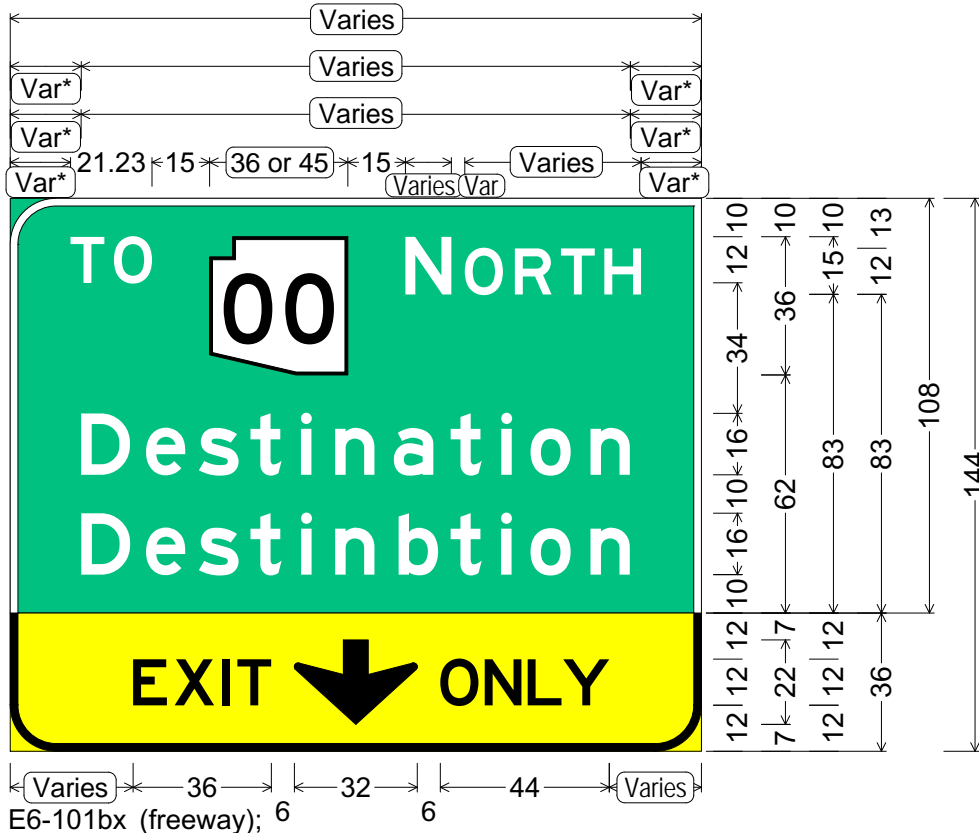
Varies
Var* Varies Var*
Var* Varies Var*
Var* 21.23 15 36 or 45 15 Varies Var Varies Var*

TO 00 NORTH
Destination
Destinbtion

EXIT ONLY

10 12 34 16 10 16 10
10 36 62
10 15 83
13 12 83
108
144
12 12 12
7 22 7
12 12 12
36

Varies 36 32 44 Varies
6 6
E6-101bx (freeway);